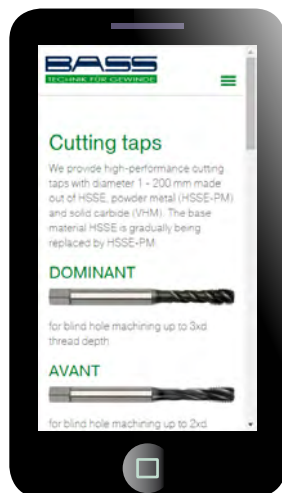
BASS
TECHNIK FÜR GEWINDE

Cutting taps

We provide high-performance cutting taps with diameter 1 - 200 mm made out of HSSE, powder metal (HSSE-PM) and solid carbide (VHM). The base material HSSE is gradually being replaced by HSSE-PM.

DOMINANT

for blind hole machining up to 3xd thread depth

AVANT

for blind hole machining up to 2xd